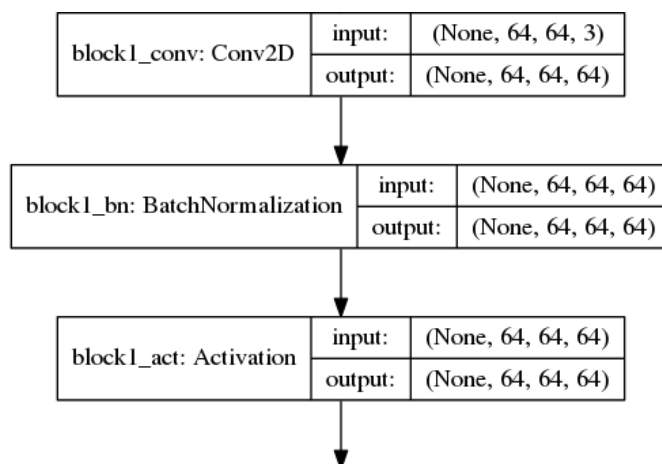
block1_conv: Conv2D | input: | (None, 64, 64, 3)
output: | (None, 64, 64, 64)

block1_bn: BatchNormalization | input: | (None, 64, 64, 64)
output: | (None, 64, 64, 64)

block1_act: Activation | input: | (None, 64, 64, 64)
output: | (None, 64, 64, 64)